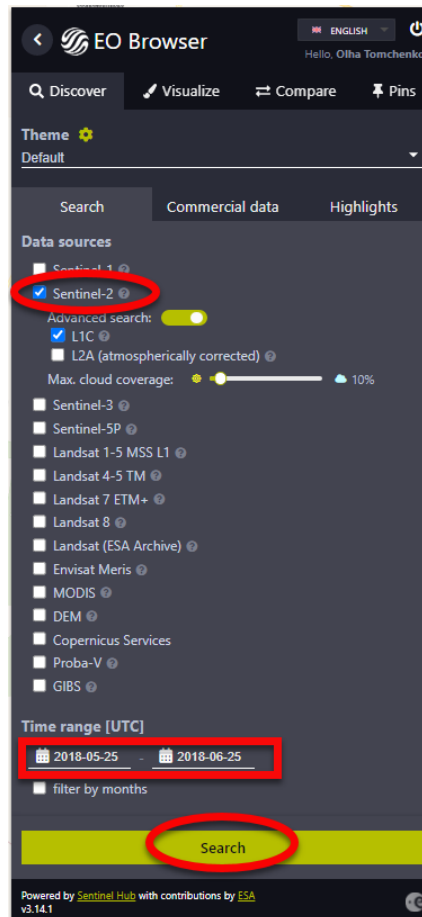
EO Browser

ENGLISH

Hello, Olha Tomchenko

Discover
Visualize
Compare
Pins

Theme
Default

Search
Commercial data
Highlights

Data sources

Sentinel-1
Sentinel-2
Advanced search:
L1C
L2A (atmospherically corrected)
Max. cloud coverage:
10%
Sentinel-3
Sentinel-5P
Landsat 1-5 MSS L1
Landsat 4-5 TM
Landsat 7 ETM+
Landsat 8
Landsat (ESA Archive)
Envisat Meris
MODIS
DEM
Copernicus Services
Proba-V
GIBS

Time range [UTC]
2018-05-25 - 2018-06-25
filter by months

Search

Powered by Sentinel Hub with contributions by ESA
v3.14.1